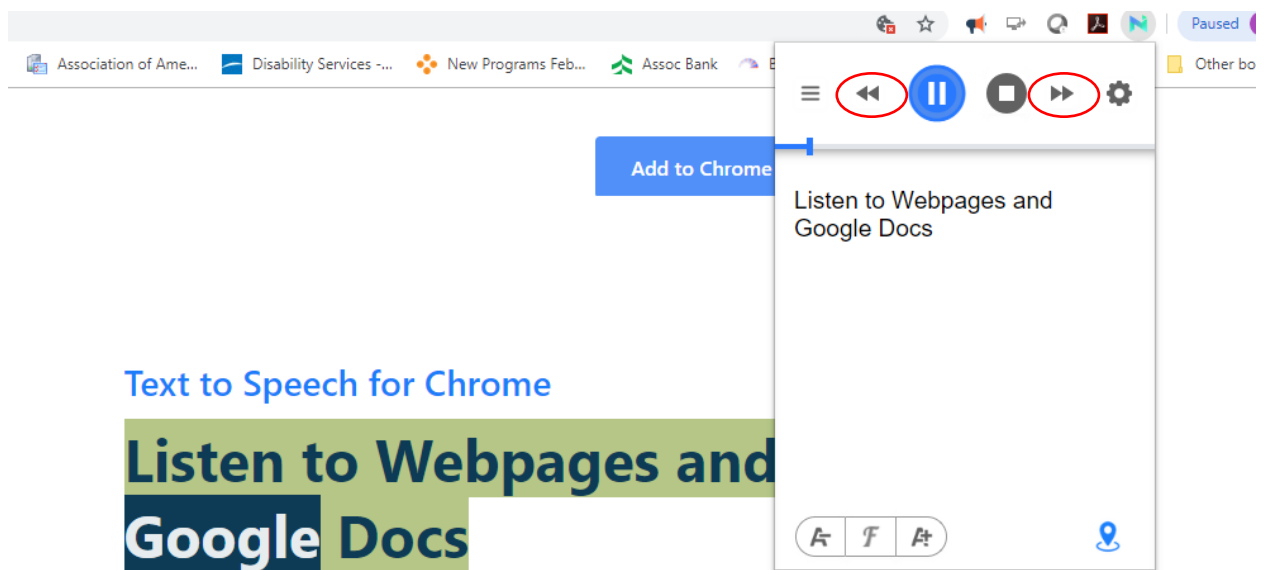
Paused

Association of Ame... Disability Services -... New Programs Feb... Assoc Bank B Other bo

Add to Chrome

Listen to Webpages and Google Docs

Text to Speech for Chrome

Listen to Webpages and Google Docs